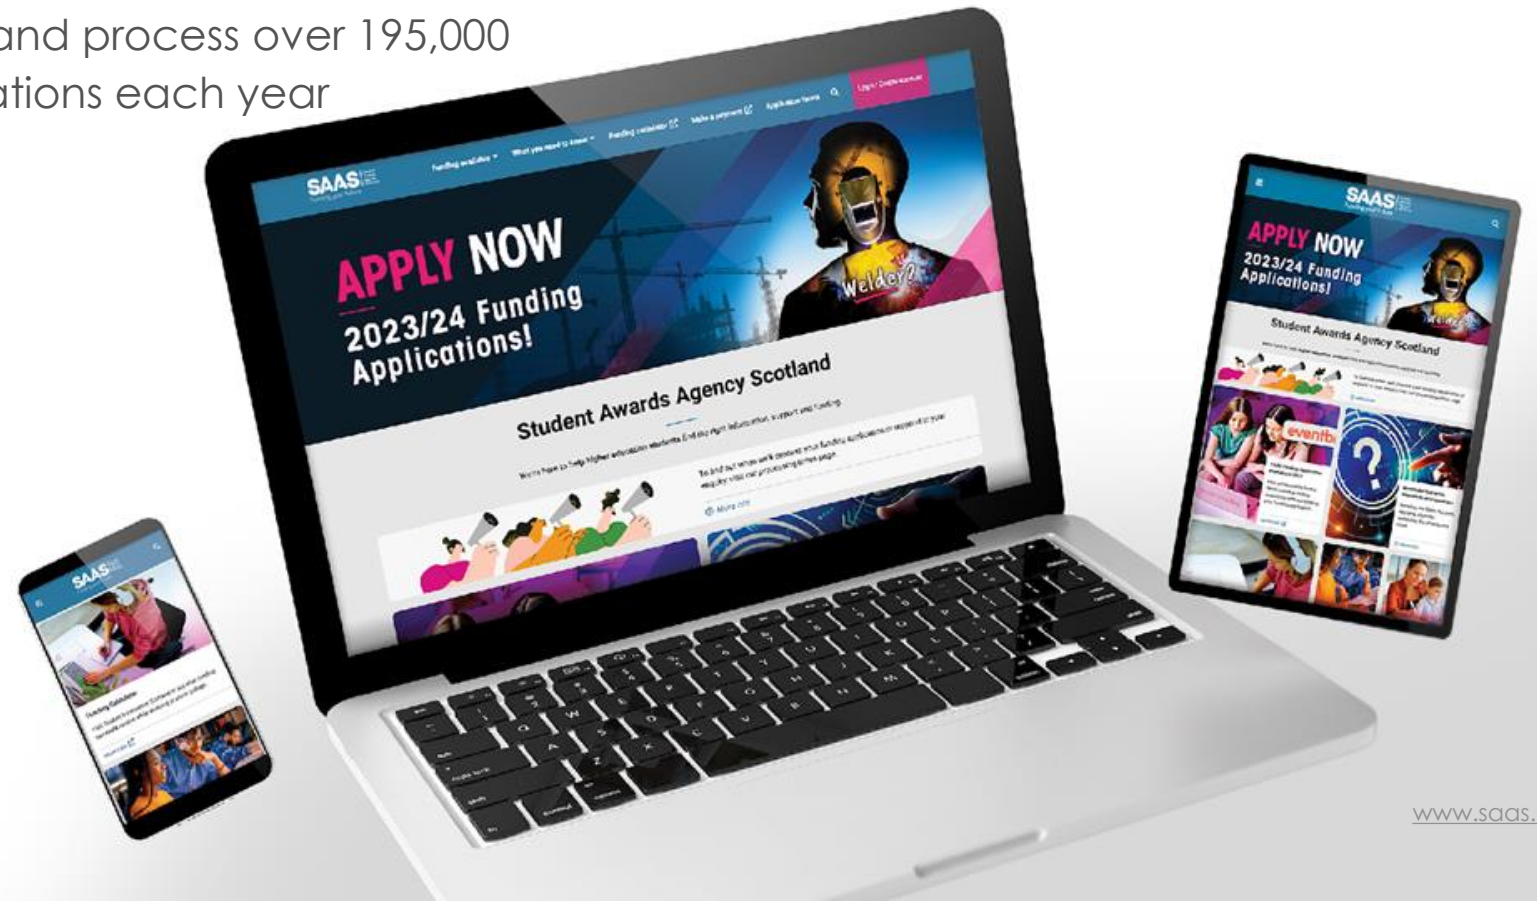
and process over 195,000
ations each year

SAAS

Funding available
What you need to know
Funding calculator
Make a payment
Application forms
Login / Create account

APPLY NOW
2023/24 Funding Applications!

Welder?

Student Awards Agency Scotland

We're here to help higher education students find the right information, support and funding.

To find out when we'll process your funding application or respond to your enquiry visit our processing times page.

More info

SAAS

APPLY NOW
2023/24 Funding Applications!

Student Awards Agency Scotland

eventb

SAAS

Funding Calculator

www.saas.